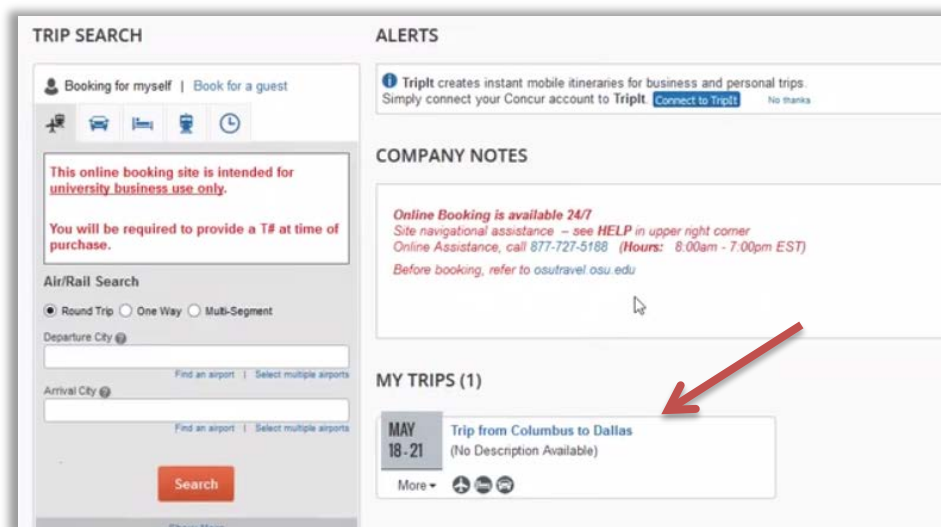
TRIP SEARCH

Booking for myself | Book for a guest

This online booking site is intended for university business use only.

You will be required to provide a T# at time of purchase.

Air/Rail Search

Round Trip One Way Multi-Segment

Departure City

Find an airport | Select multiple airports

Arrival City

Find an airport | Select multiple airports

Search

ALERTS

TripIt creates instant mobile itineraries for business and personal trips. Simply connect your Concur account to TripIt. Connect to TripIt No thanks

COMPANY NOTES

Online Booking is available 24/7
Site navigational assistance – see HELP in upper right corner
Online Assistance, call 877-727-5188 (Hours: 8:00am - 7:00pm EST)

Before booking, refer to osutravel.osu.edu

MY TRIPS (1)

MAY 18 - 21 Trip from Columbus to Dallas
(No Description Available)

More